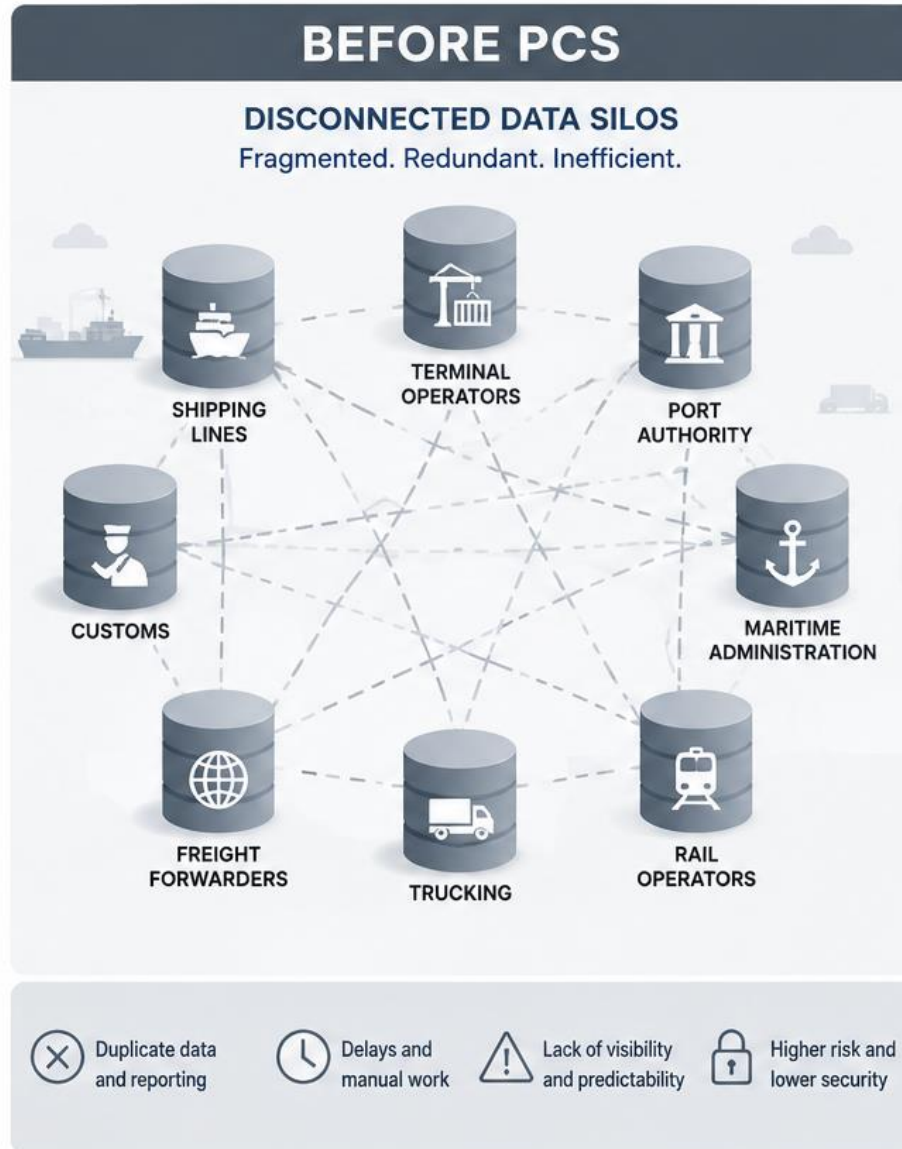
BEFORE PCS

DISCONNECTED DATA SILOS
Fragmented. Redundant. Inefficient.

SHIPPING LINES

TERMINAL OPERATORS

PORT AUTHORITY

CUSTOMS

MARITIME ADMINISTRATION

FREIGHT FORWARDERS

TRUCKING

RAIL OPERATORS

Duplicate data and reporting

Delays and manual work

Lack of visibility and predictability

Higher risk and lower security